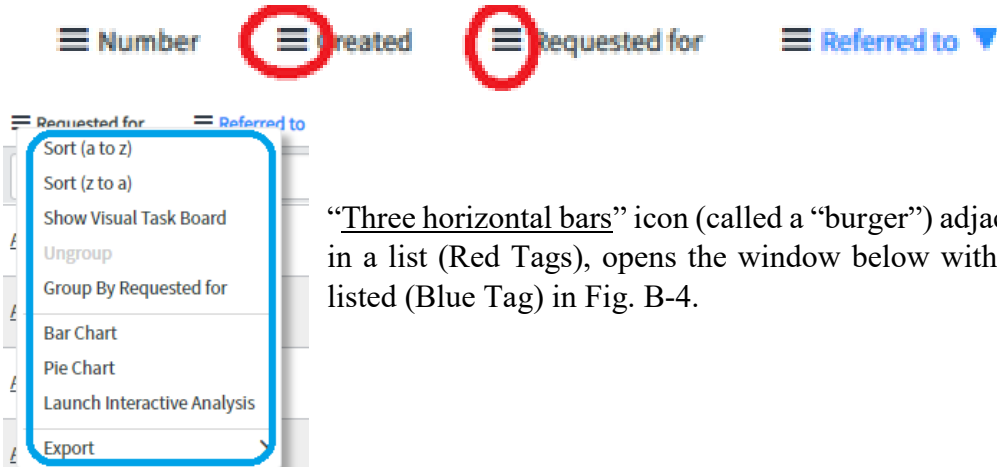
Number Created Requested for Referred to

Requested for Referred to

Sort (a to z)
Sort (z to a)
Show Visual Task Board
Ungroup
Group By Requested for
Bar Chart
Pie Chart
Launch Interactive Analysis
Export

"Three horizontal bars" icon (called a "burger") adjac in a list (Red Tags), opens the window below with listed (Blue Tag) in Fig. B-4.